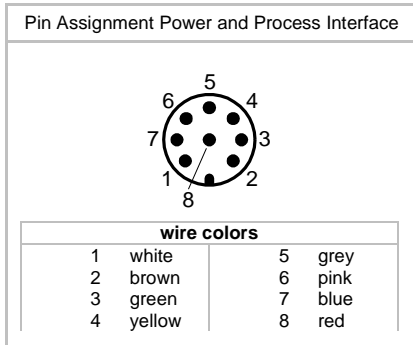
Pin Assignment Power and Process Interface

5
6
4
7
3
1
2
8

| wire colors | | | |
|---|---|---|---|
| 1 | white | 5 | grey |
| 2 | brown | 6 | pink |
| 3 | green | 7 | blue |
| 4 | yellow | 8 | red |